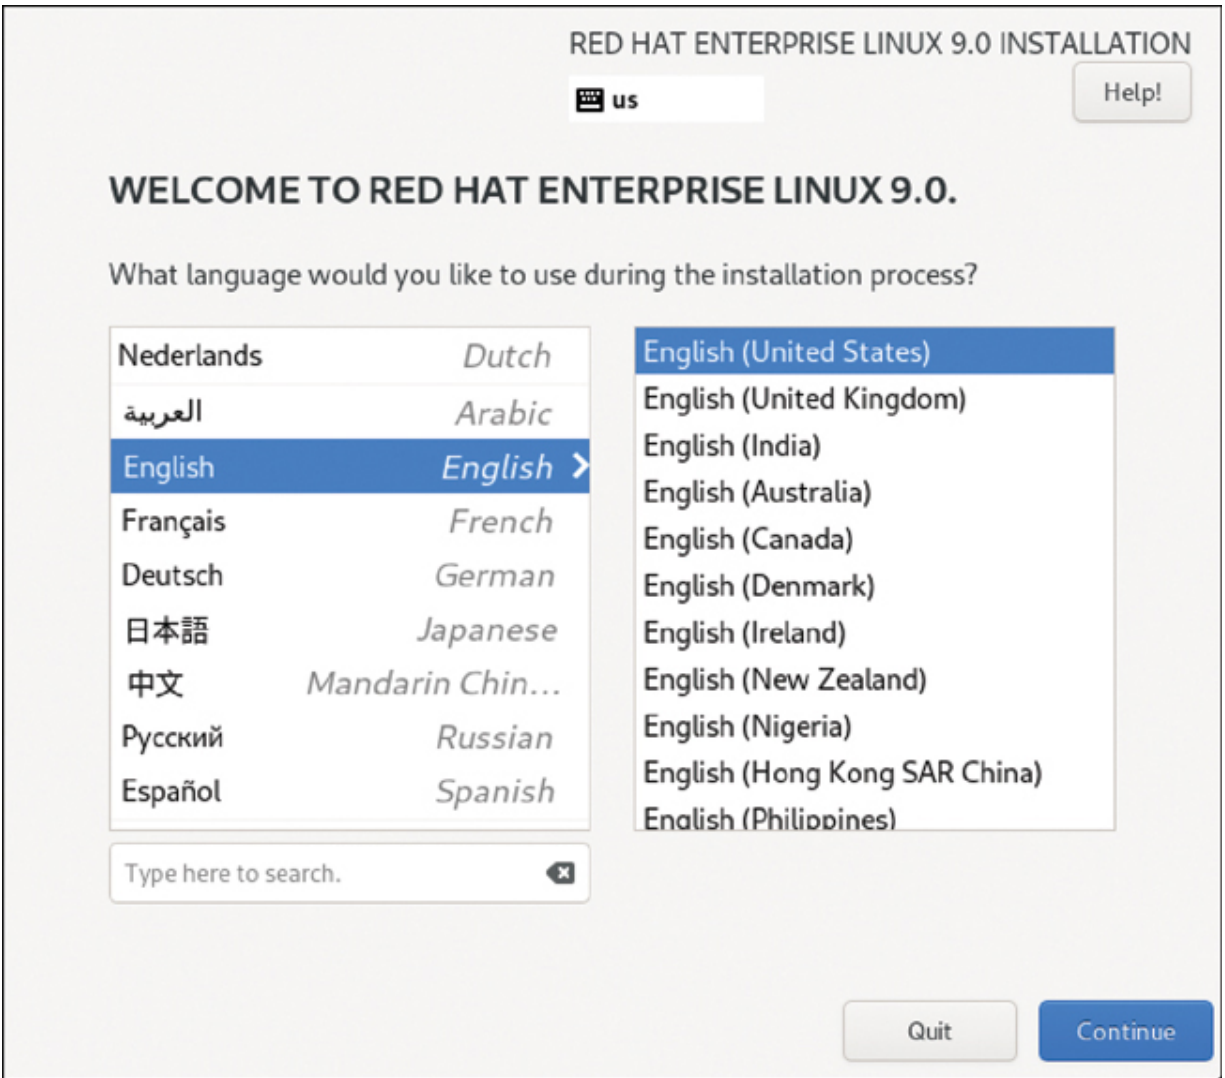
RED HAT ENTERPRISE LINUX 9.0 INSTALLATION

us

Help!

WELCOME TO RED HAT ENTERPRISE LINUX 9.0.

What language would you like to use during the installation process?

| | |
|---|---|
| Nederlands | Dutch |
| العربية | Arabic |
| English | English |
| Français | French |
| Deutsch | German |
| 日本語 | Japanese |
| 中文 | Mandarin Chin... |
| Русский | Russian |
| Español | Spanish |

English (United States)
English (United Kingdom)
English (India)
English (Australia)
English (Canada)
English (Denmark)
English (Ireland)
English (New Zealand)
English (Nigeria)
English (Hong Kong SAR China)
English (Philippines)

Type here to search.

Quit

Continue